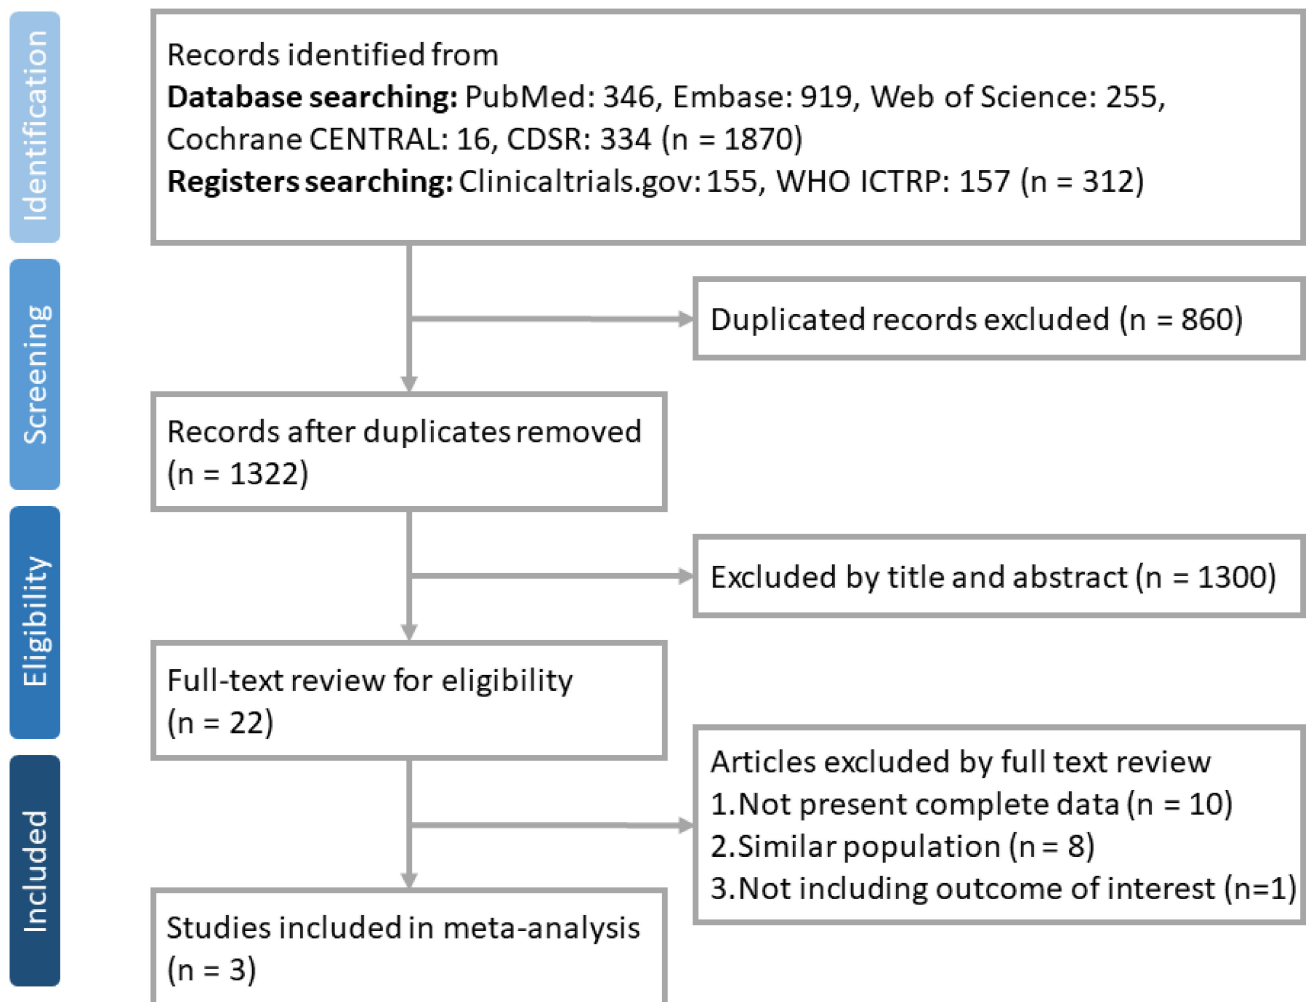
Identification

Records identified from
**Database searching:** PubMed: 346, Embase: 919, Web of Science: 255, Cochrane CENTRAL: 16, CDSR: 334 (n = 1870)
**Registers searching:** Clinicaltrials.gov: 155, WHO ICTRP: 157 (n = 312)

Screening

Duplicated records excluded (n = 860)

Records after duplicates removed (n = 1322)

Eligibility

Excluded by title and abstract (n = 1300)

Full-text review for eligibility (n = 22)

Included

Articles excluded by full text review
1.Not present complete data (n = 10)
2.Similar population (n = 8)
3.Not including outcome of interest (n=1)

Studies included in meta-analysis (n = 3)